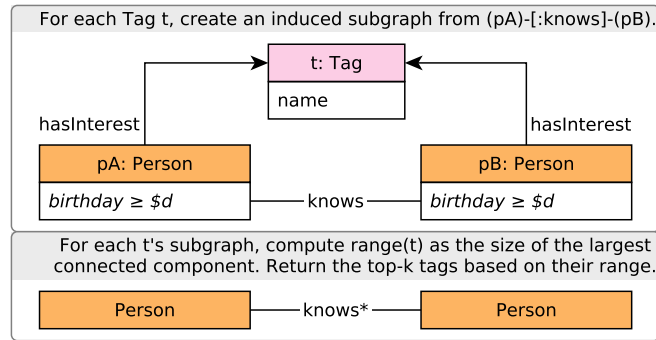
For each Tag t, create an induced subgraph from (pA)-[:knows]-(pB).

t: Tag
name

hasInterest
hasInterest

pA: Person
birthday ≥ $d

knows

pB: Person
birthday ≥ $d

For each t's subgraph, compute range(t) as the size of the largest connected component. Return the top-k tags based on their range.

Person
knows*
Person